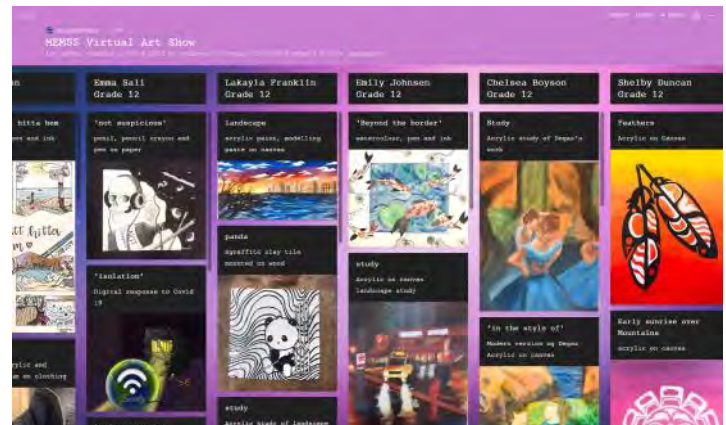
MEMSS Virtual Art Show

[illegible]

hitta hem
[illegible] and ink

ylic and
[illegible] on clothing

Emma Sali
Grade 12

'not suspicious'
pencil, pencil crayon and pen on paper

'Isolation'
Digital response to Covid 19

Lakayla Franklin
Grade 12

Landscape
acrylic paint, modelling paste on canvas

panda
sgraffito clay tile mounted on wood

study
Acrylic study of landscape

Emily Johnsen
Grade 12

'Beyond the border'
watercolour, pen and ink

study
Acrylic on canvas landscape study

Chelsea Boyson
Grade 12

Study
Acrylic study of Degas's work

'in the style of'
Modern version of Degas Acrylic on canvas

Shelby Duncan
Grade 12

Feathers
Acrylic on Canvas

Early sunrise over Mountains
acrylic on canvas